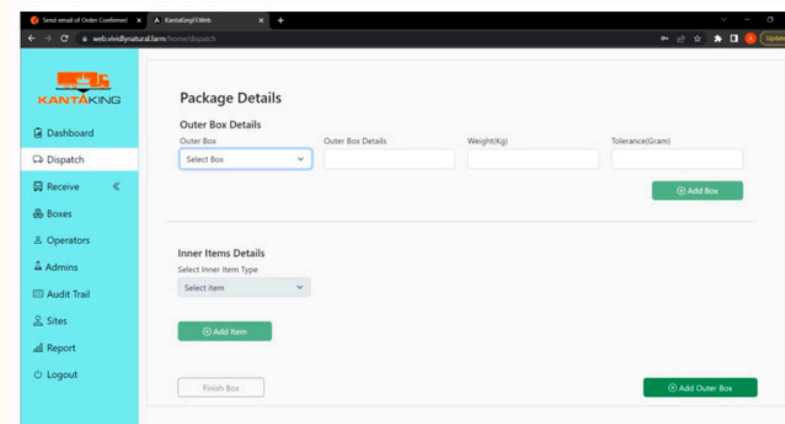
Send email of Order Confirmed ×
KantaKing\\Web ×
+
web.vividlynatural.farm/home/dispatch
Update

KANTAKING

Dashboard
Dispatch
Receive «
Boxes
Operators
Admins
Audit Trail
Sites
Report
Logout

Package Details

Outer Box Details

| Outer Box | Outer Box Details | Weight(Kg) | Tolerance(Gram) |
|---|---|---|---|
| Select Box | | | |

Add Box

Inner Items Details

Select Inner Item Type

Select item

Add Item

Finish Box

Add Outer Box